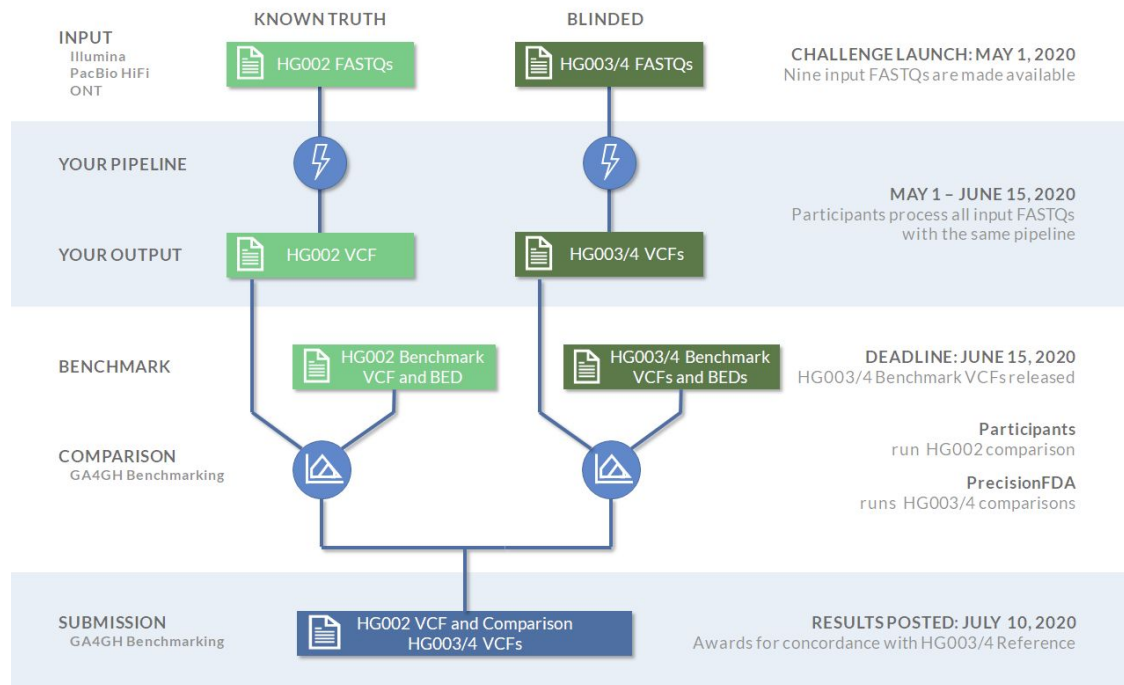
KNOWN TRUTH

BLINDED

INPUT
Illumina
PacBio HiFi
ONT

HG002 FASTQs

HG003/4 FASTQs

CHALLENGE LAUNCH: MAY 1, 2020
Nine input FASTQs are made available

YOUR PIPELINE

MAY 1 – JUNE 15, 2020
Participants process all input FASTQs with the same pipeline

YOUR OUTPUT

HG002 VCF

HG003/4 VCFs

BENCHMARK

HG002 Benchmark VCF and BED

HG003/4 Benchmark VCFs and BEDs

DEADLINE: JUNE 15, 2020
HG003/4 Benchmark VCFs released

COMPARISON
GA4GH Benchmarking

Participants
run HG002 comparison

PrecisionFDA
runs HG003/4 comparisons

SUBMISSION
GA4GH Benchmarking

HG002 VCF and Comparison
HG003/4 VCFs

RESULTS POSTED: JULY 10, 2020
Awards for concordance with HG003/4 Reference